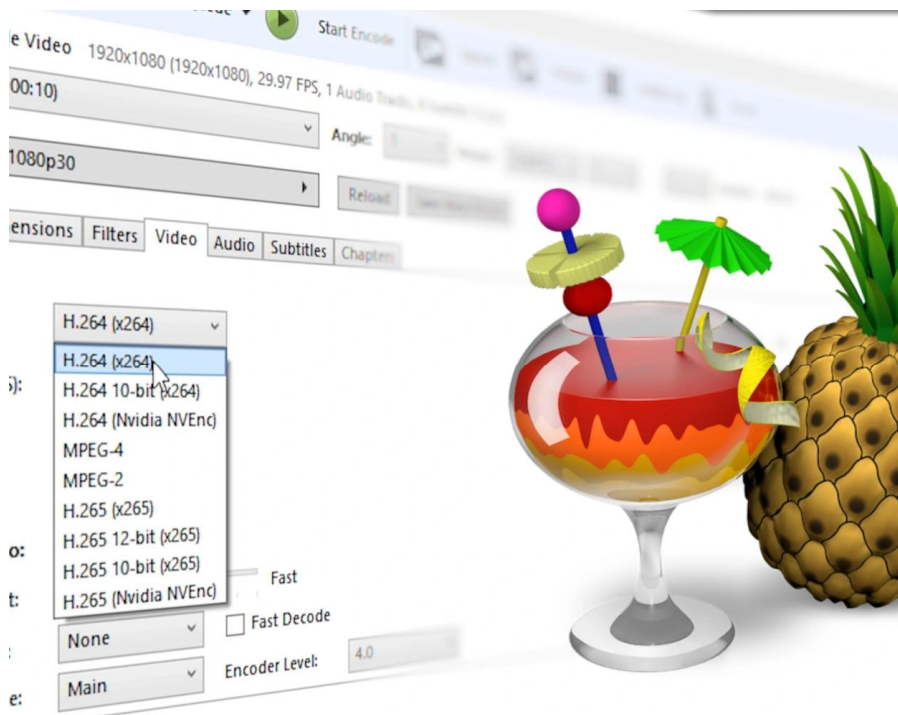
Start Encode

e Video 1920x1080 (1920x1080), 29.97 FPS, 1 Audio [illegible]

00:10)

Angle:

1080p30

Reload

ensions Filters Video Audio Subtitles Chapters

H.264 (x264)

s):

H.264 (x264)
H.264 10-bit (x264)
H.264 (Nvidia NVEnc)
MPEG-4
MPEG-2
H.265 (x265)
H.265 12-bit (x265)
H.265 10-bit (x265)
H.265 (Nvidia NVEnc)

o:

Fast

t:

Fast Decode

None

Encoder Level: 4.0

e:

Main